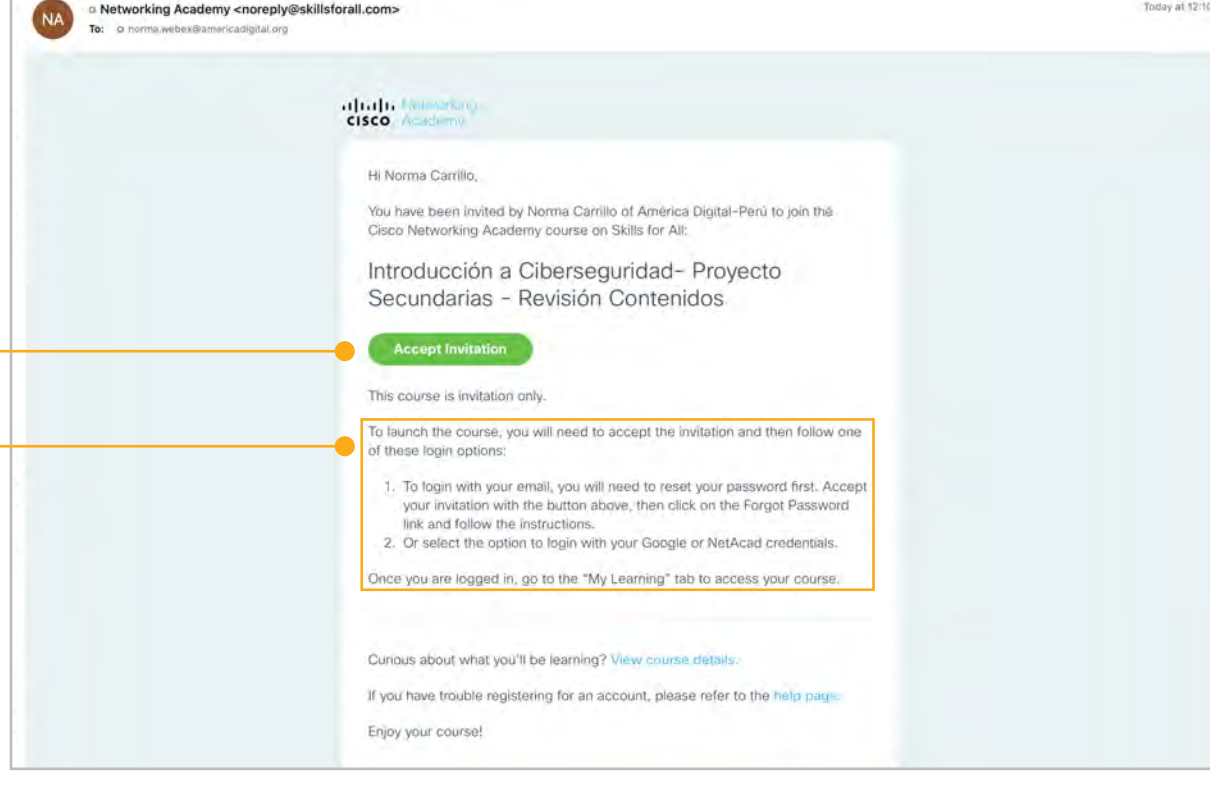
NA

Networking Academy <noreply@skillsforall.com>

To: norma.webex@americadigital.org

Today at 12:10

cisco Networking Academy

Hi Norma Carrillo,

You have been invited by Norma Carrillo of América Digital-Perú to join the Cisco Networking Academy course on Skills for All:

Introducción a Ciberseguridad- Proyecto Secundarias - Revisión Contenidos

Accept Invitation

This course is invitation only.

To launch the course, you will need to accept the invitation and then follow one of these login options:

1. To login with your email, you will need to reset your password first. Accept your invitation with the button above, then click on the Forgot Password link and follow the instructions.
2. Or select the option to login with your Google or NetAcad credentials.

Once you are logged in, go to the "My Learning" tab to access your course.

Curious about what you'll be learning? View course details.

If you have trouble registering for an account, please refer to the help page.

Enjoy your course!